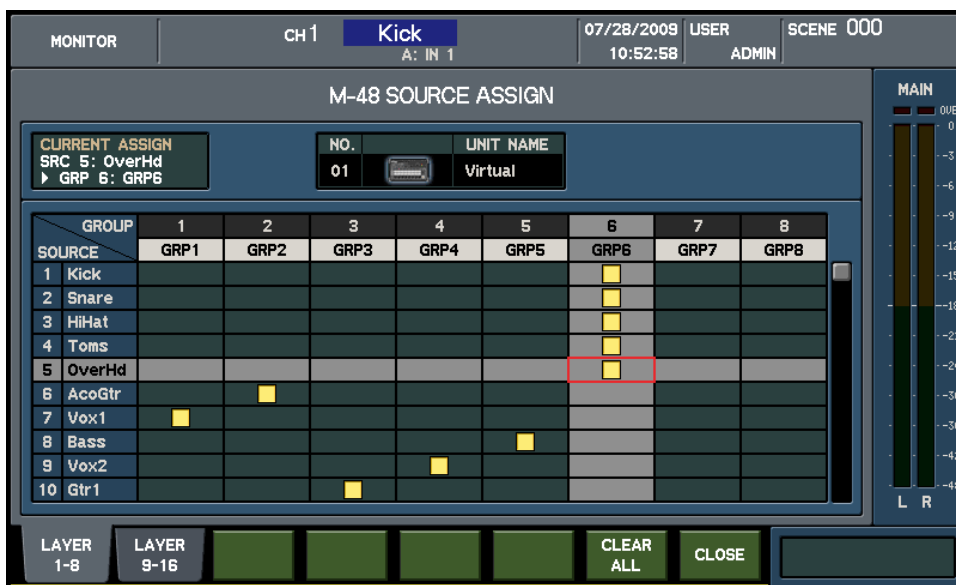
MONITOR

CH 1 Kick
A: IN 1

07/28/2009 10:52:58

USER ADMIN

SCENE 000

MAIN

M-48 SOURCE ASSIGN

CURRENT ASSIGN
SRC 5: OverHd
▶ GRP 6: GRP6

| NO. | | UNIT NAME |
|---|---|---|
| 01 | | Virtual |

| GROUP / SOURCE | 1 GRP1 | 2 GRP2 | 3 GRP3 | 4 GRP4 | 5 GRP5 | 6 GRP6 | 7 GRP7 | 8 GRP8 |
|---|---|---|---|---|---|---|---|---|
| 1 Kick | | | | | | ■ | | |
| 2 Snare | | | | | | ■ | | |
| 3 HiHat | | | | | | ■ | | |
| 4 Toms | | | | | | ■ | | |
| 5 OverHd | | | | | | ■ | | |
| 6 AcoGtr | | ■ | | | | | | |
| 7 Vox1 | ■ | | | | | | | |
| 8 Bass | | | | | ■ | | | |
| 9 Vox2 | | | | ■ | | | | |
| 10 Gtr1 | | | ■ | | | | | |

OVE 0 -3 -6 -9 -12 -15 -18 -21 -24 -30 -36 -42 -48

L R

LAYER 1-8

LAYER 9-16

CLEAR ALL

CLOSE